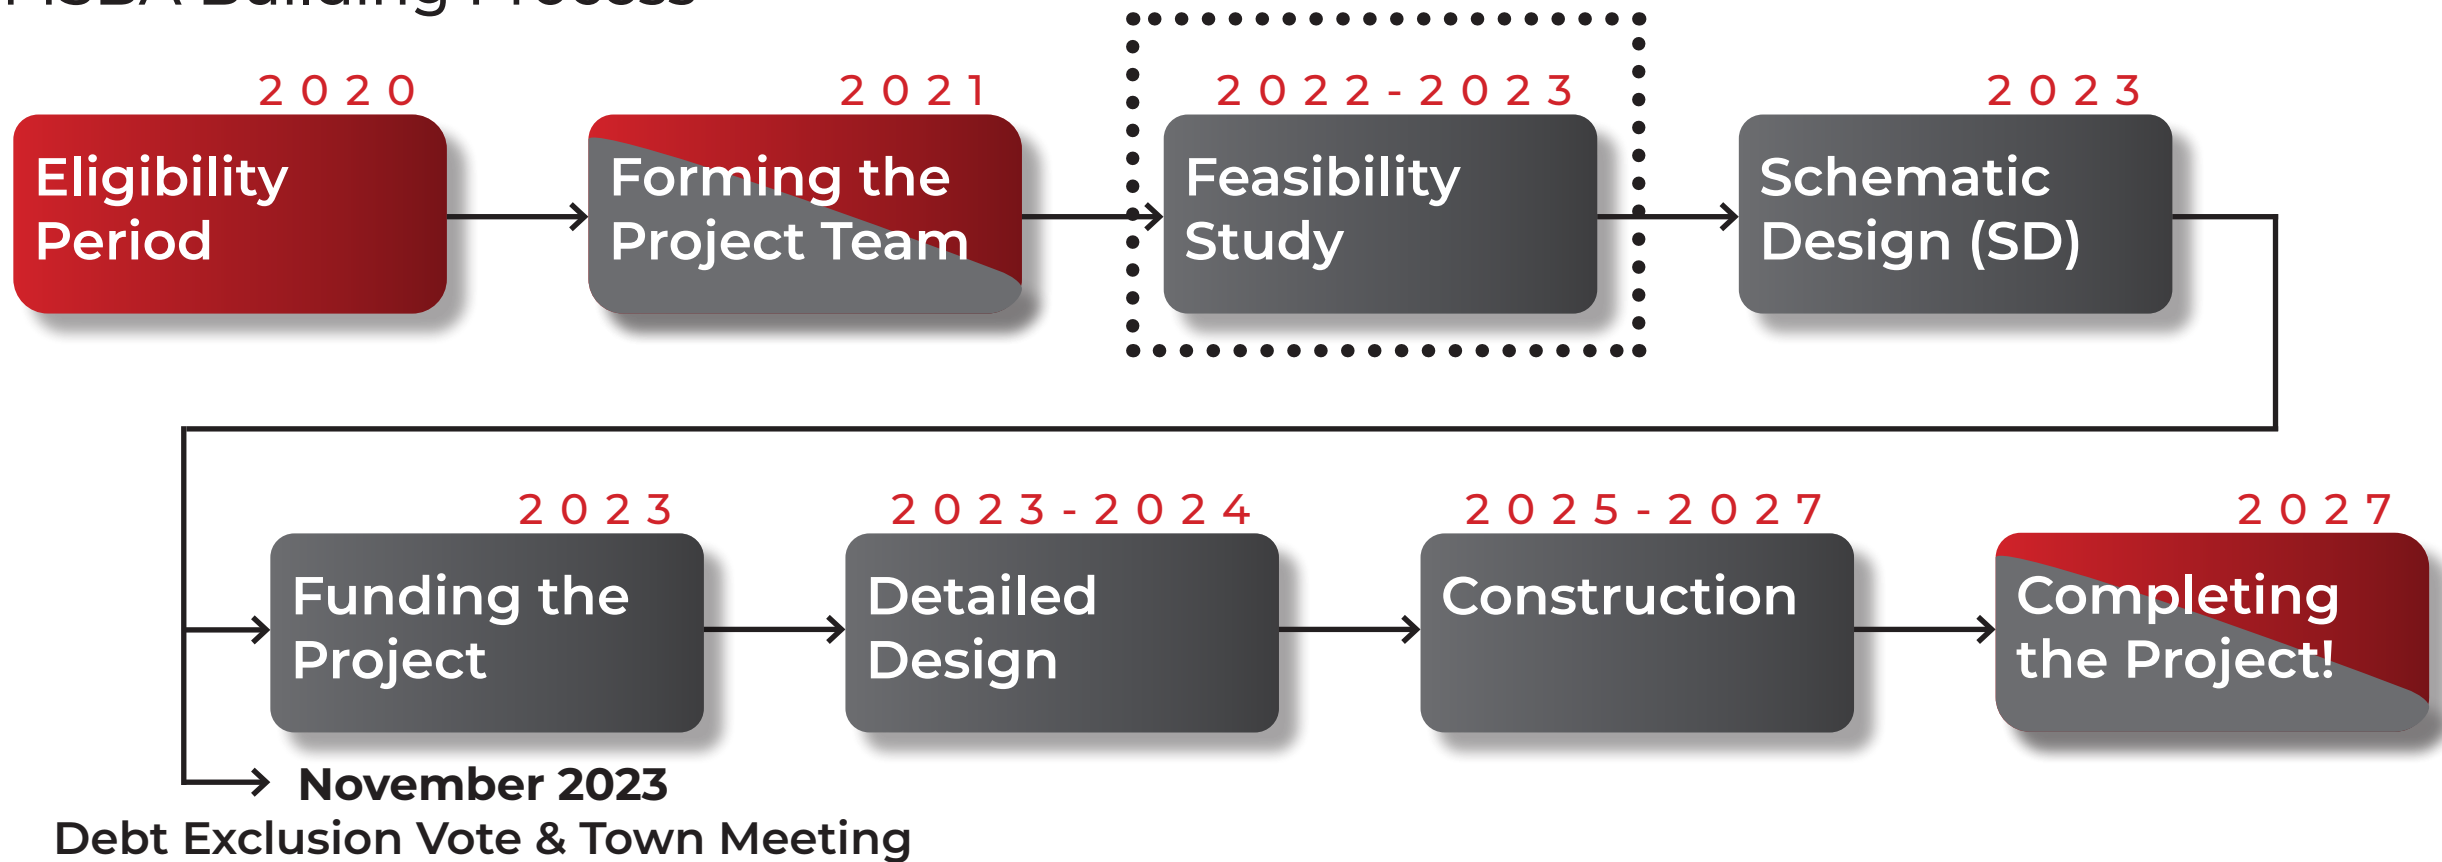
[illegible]

2020
Eligibility Period

2021
Forming the Project Team

2022-2023
Feasibility Study

2023
Schematic Design (SD)

2023
Funding the Project

2023-2024
Detailed Design

2025-2027
Construction

2027
Completing the Project!

November 2023
Debt Exclusion Vote & Town Meeting